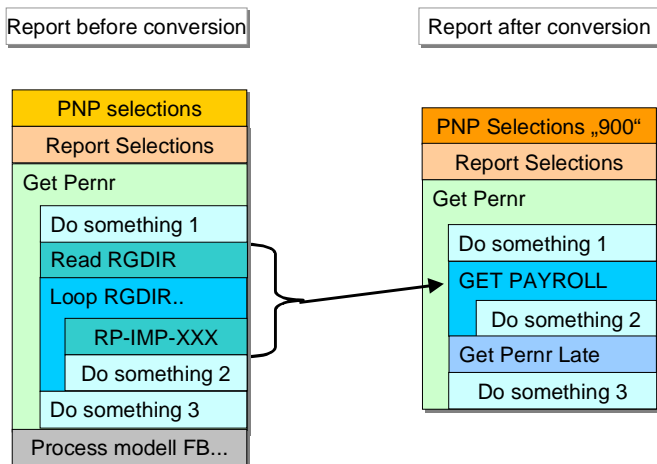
Report before conversion

Report after conversion

PNP selections

Report Selections

Get Pernr

Do something 1

Read RGDIR

Loop RGDIR..

RP-IMP-XXX

Do something 2

Do something 3

Process modell FB...

PNP Selections „900“

Report Selections

Get Pernr

Do something 1

GET PAYROLL

Do something 2

Get Pernr Late

Do something 3